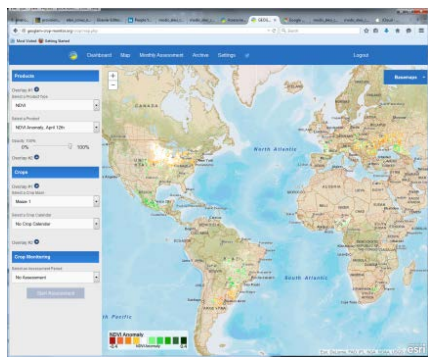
Most Visited  Getting Started

Dashboard  Map  Monthly Assessment  Archive  Settings

Logout

Basemaps

Products

Overlay

Select a Product Type

NDVI

Select a Product

NDVI Anomaly, April 12th

Opacity: 100%

0%  100%

Overlay

Crops

Overlay

Select a Crop Mask

Maize 1

Select a Crop Calendar

No Crop Calendar

Overlay

Crop Monitoring

Select an Assessment Period

No Assessment

Start Assessment

CANADA

North Atlantic

South Atlantic

NDVI Anomaly

esri